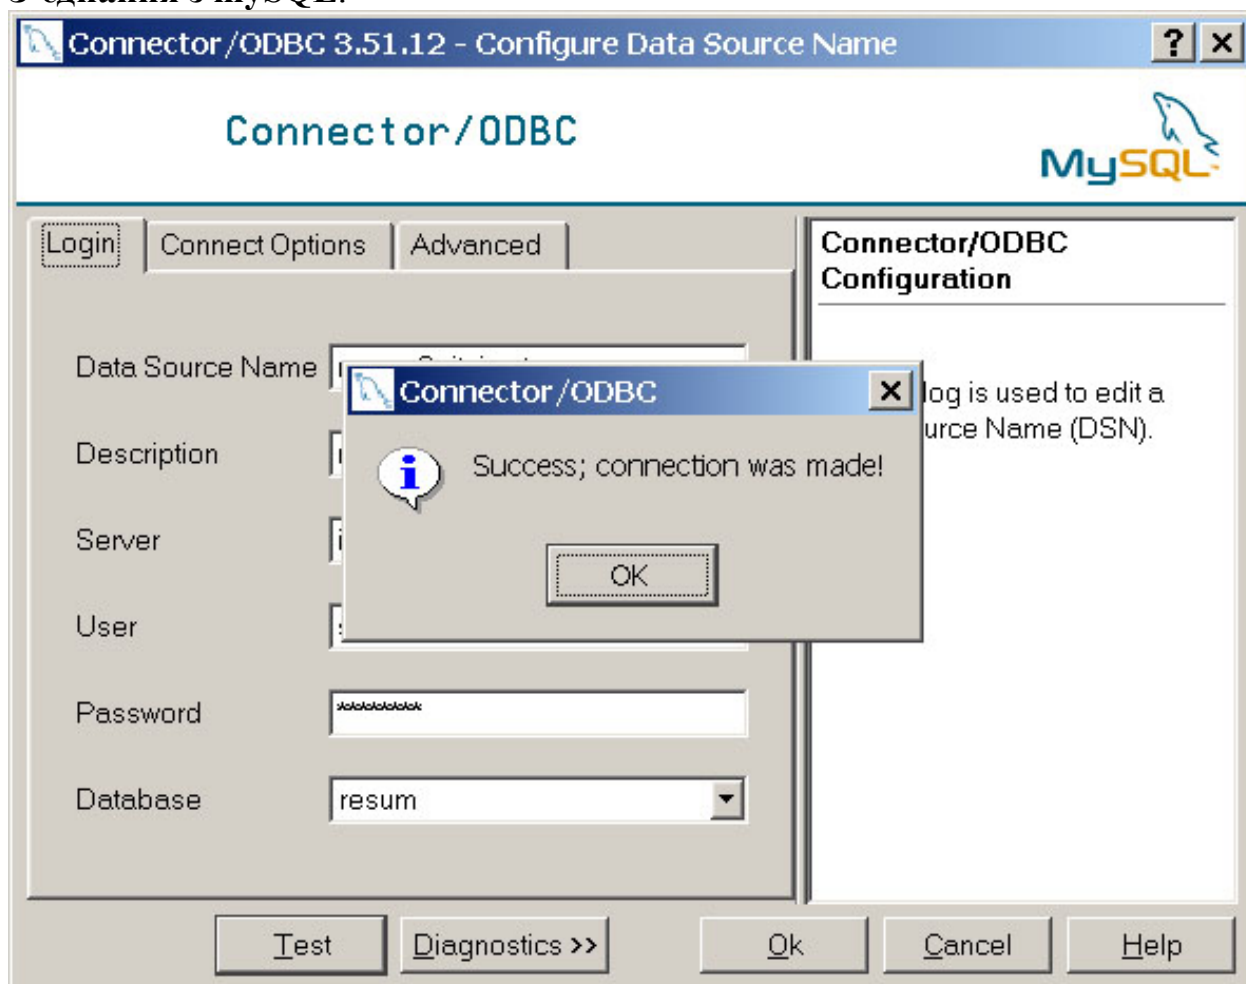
Connector/ODBC 3.51.12 - Configure Data Source Name

Connector/ODBC

MySQL

Login | Connect Options | Advanced

Data Source Name

Description

Server

User

Password ********

Database resum

Connector/ODBC Configuration

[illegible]log is used to edit a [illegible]urce Name (DSN).

Connector/ODBC

Success; connection was made!

OK

Test | Diagnostics >> | Ok | Cancel | Help